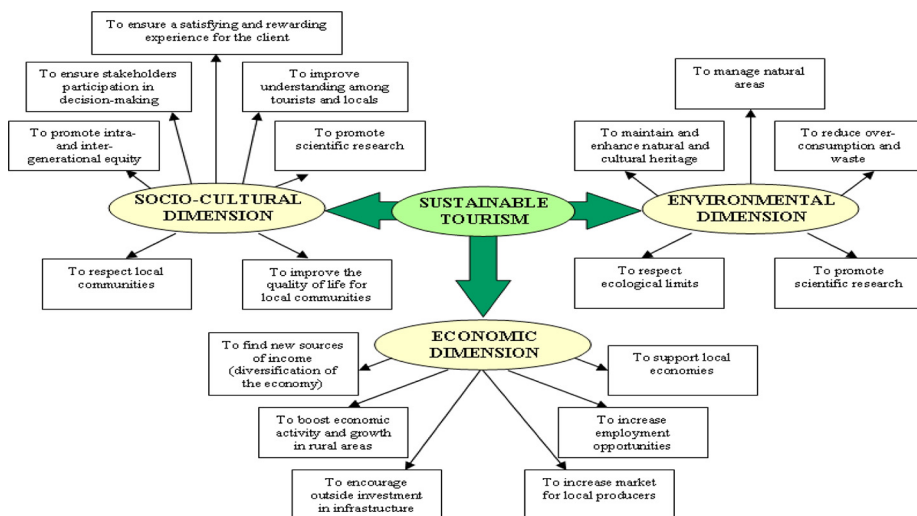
To ensure a satisfying and rewarding experience for the client

To ensure stakeholders participation in decision-making

To improve understanding among tourists and locals

To promote intra- and inter-generational equity

To promote scientific research

SOCIO-CULTURAL DIMENSION

SUSTAINABLE TOURISM

To respect local communities

To improve the quality of life for local communities

To manage natural areas

To maintain and enhance natural and cultural heritage

To reduce over-consumption and waste

ENVIRONMENTAL DIMENSION

To respect ecological limits

To promote scientific research

ECONOMIC DIMENSION

To find new sources of income (diversification of the economy)

To support local economies

To boost economic activity and growth in rural areas

To increase employment opportunities

To encourage outside investment in infrastructure

To increase market for local producers